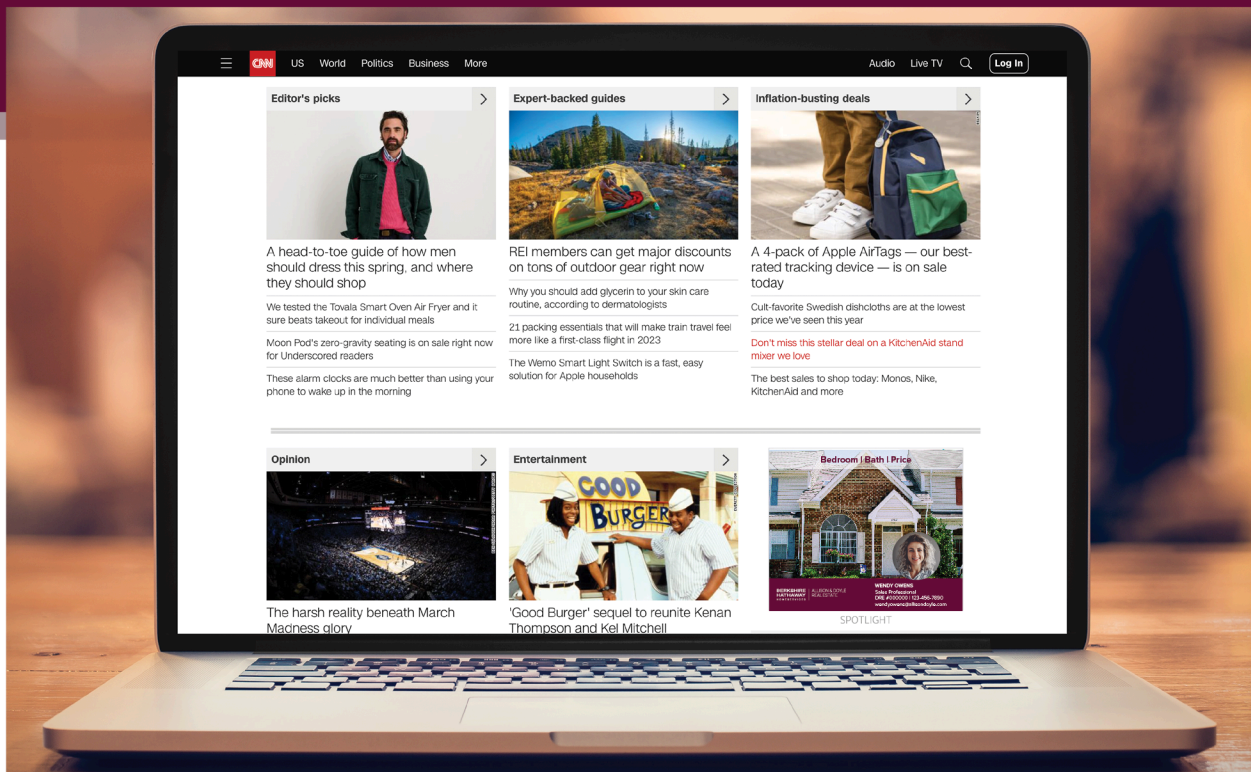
CNN US World Politics Business More Audio Live TV Log In

Editor's picks

A head-to-toe guide of how men should dress this spring, and where they should shop

We tested the Tovala Smart Oven Air Fryer and it sure beats takeout for individual meals

Moon Pod's zero-gravity seating is on sale right now for Underscored readers

These alarm clocks are much better than using your phone to wake up in the morning

Expert-backed guides

REI members can get major discounts on tons of outdoor gear right now

Why you should add glycerin to your skin care routine, according to dermatologists

21 packing essentials that will make train travel feel more like a first-class flight in 2023

The Wemo Smart Light Switch is a fast, easy solution for Apple households

Inflation-busting deals

A 4-pack of Apple AirTags — our best-rated tracking device — is on sale today

Cult-favorite Swedish dishcloths are at the lowest price we've seen this year

Don't miss this stellar deal on a KitchenAid stand mixer we love

The best sales to shop today: Monos, Nike, KitchenAid and more

Opinion

The harsh reality beneath March Madness glory

Entertainment

GOOD BURGER

'Good Burger' sequel to reunite Kenan Thompson and Kel Mitchell

Bedroom | Bath | Price

BERKSHIRE HATHAWAY | ALLISON & DOYLE REAL ESTATE

WENDY OWENS
Sales Professional
DRE #000000 | 123-456-7890
wendyowens@allisondoyle.com

SPOTLIGHT